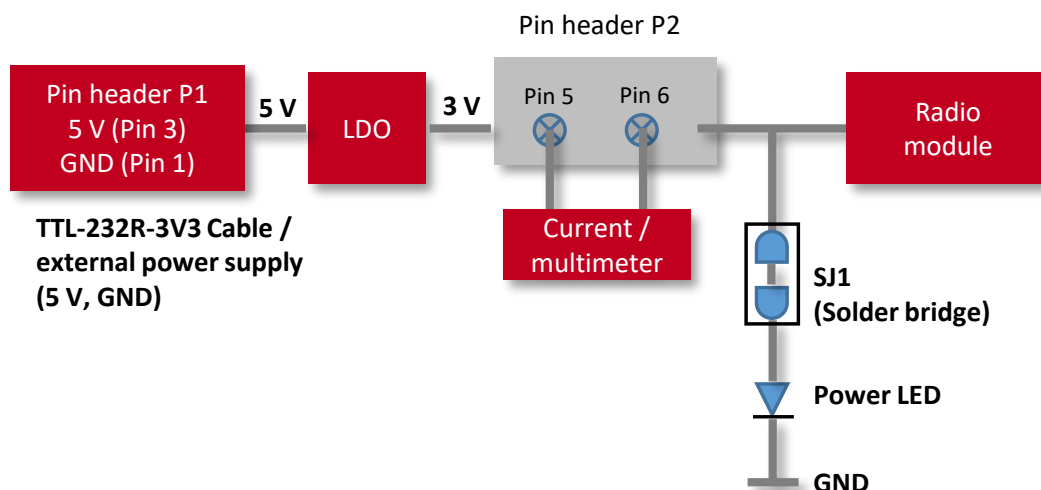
Pin header P2

Pin header P1
5 V (Pin 3)
GND (Pin 1)

5 V

LDO

3 V

Pin 5

Pin 6

Radio module

TTL-232R-3V3 Cable / external power supply (5 V, GND)

Current / multimeter

SJ1 (Solder bridge)

Power LED

GND